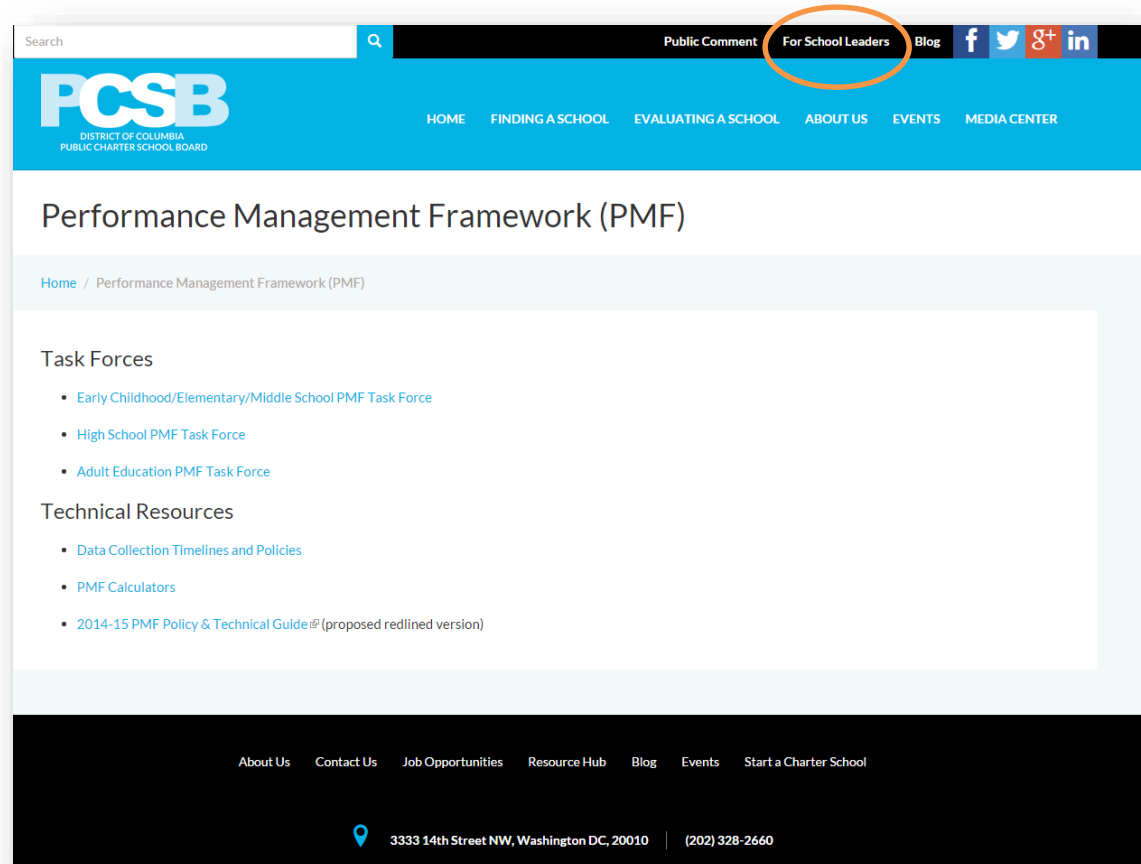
Search

Public Comment For School Leaders Blog f g+ in

PCSB
DISTRICT OF COLUMBIA
PUBLIC CHARTER SCHOOL BOARD

HOME FINDING A SCHOOL EVALUATING A SCHOOL ABOUT US EVENTS MEDIA CENTER

Performance Management Framework (PMF)

Home / Performance Management Framework (PMF)

Task Forces

- Early Childhood/Elementary/Middle School PMF Task Force
- High School PMF Task Force
- Adult Education PMF Task Force

Technical Resources

- Data Collection Timelines and Policies
- PMF Calculators
- 2014-15 PMF Policy & Technical Guide (proposed redlined version)

About Us Contact Us Job Opportunities Resource Hub Blog Events Start a Charter School

3333 14th Street NW, Washington DC, 20010 | (202) 328-2660